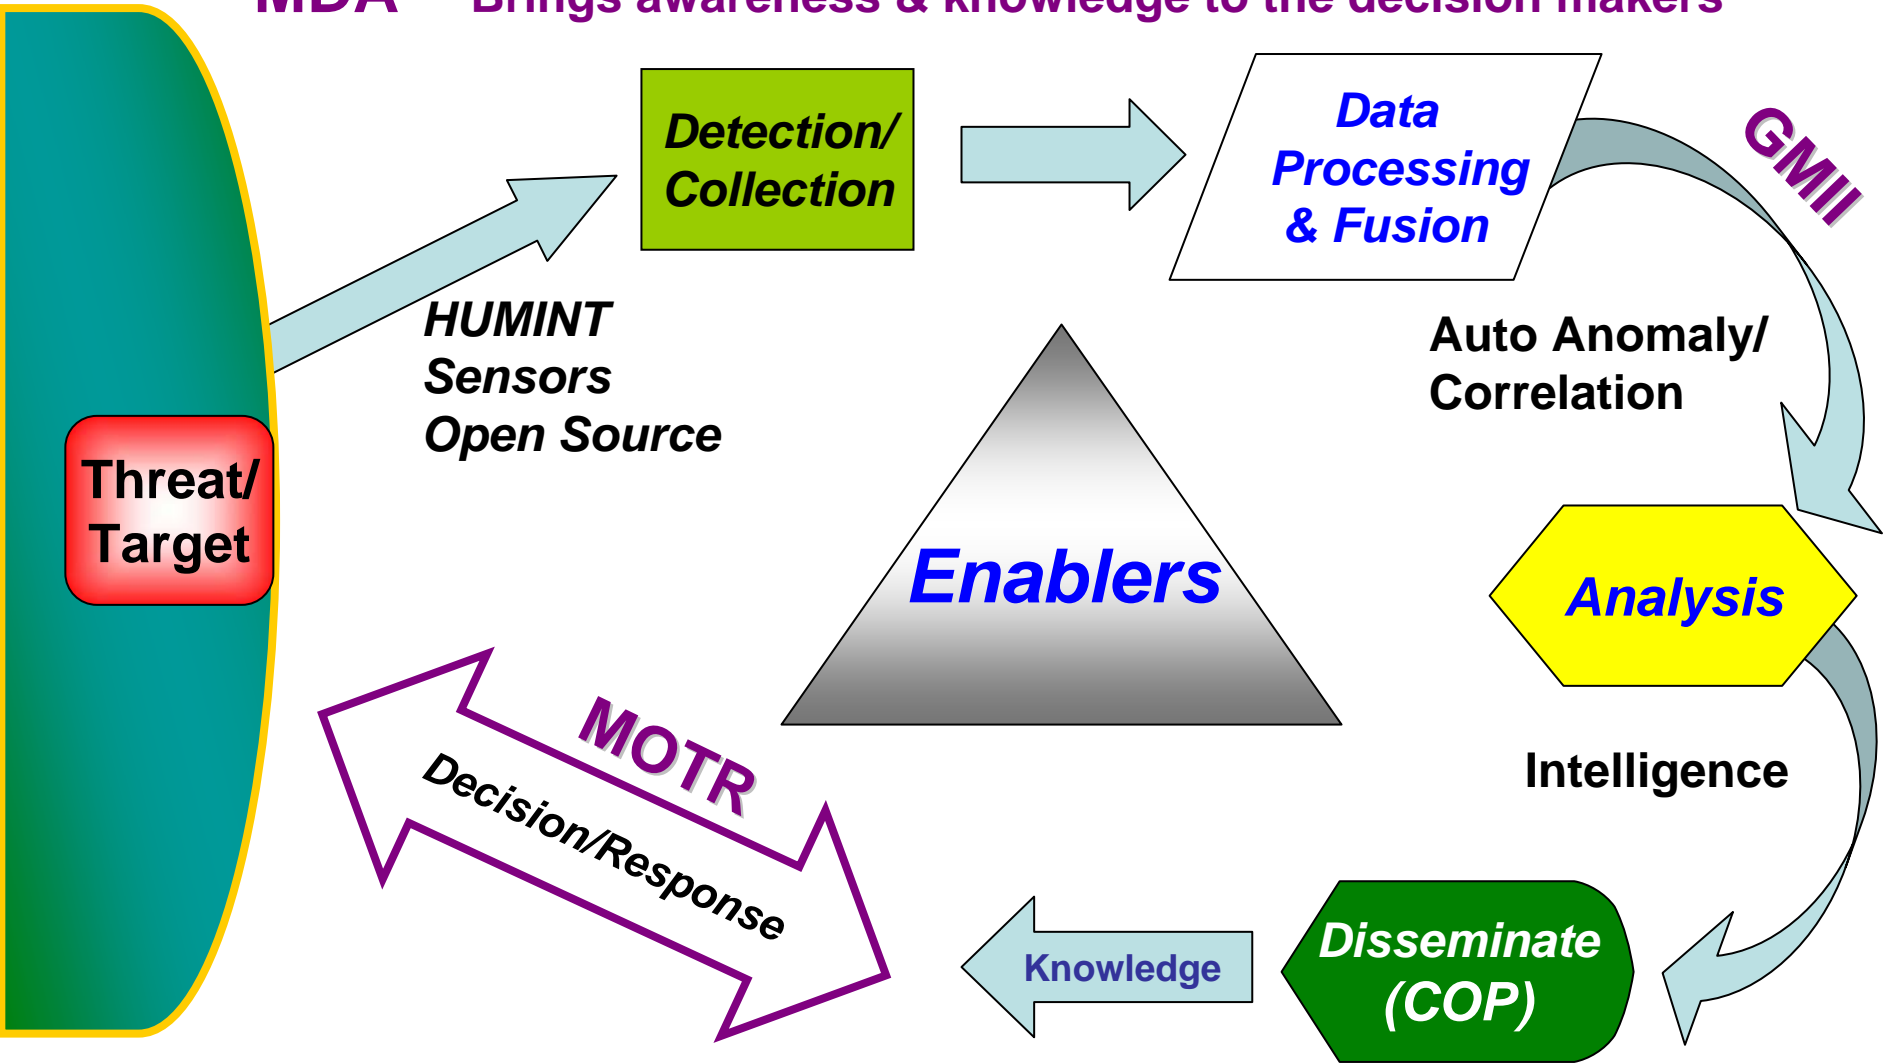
MDA – Brings awareness & knowledge to the decision makers

Detection/ Collection

Data Processing & Fusion

GMII

HUMINT
Sensors
Open Source

Auto Anomaly/ Correlation

Threat/ Target

Enablers

Analysis

MOTR

Decision/Response

Intelligence

Knowledge

Disseminate (COP)